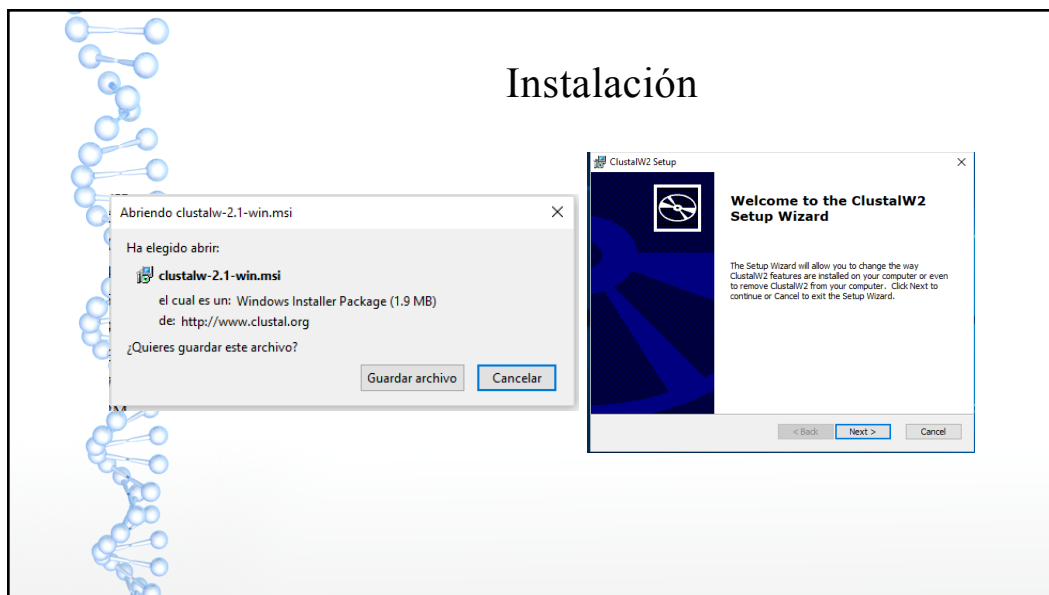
Instalación

Abriendo clustalw-2.1-win.msi ×

Ha elegido abrir:

clustalw-2.1-win.msi

el cual es un: Windows Installer Package (1.9 MB)

de: http://www.clustal.org

¿Quieres guardar este archivo?

Guardar archivo Cancelar

ClustalW2 Setup ×

Welcome to the ClustalW2 Setup Wizard

The Setup Wizard will allow you to change the way ClustalW2 features are installed on your computer or even to remove ClustalW2 from your computer. Click Next to continue or Cancel to exit the Setup Wizard.

< Back Next > Cancel